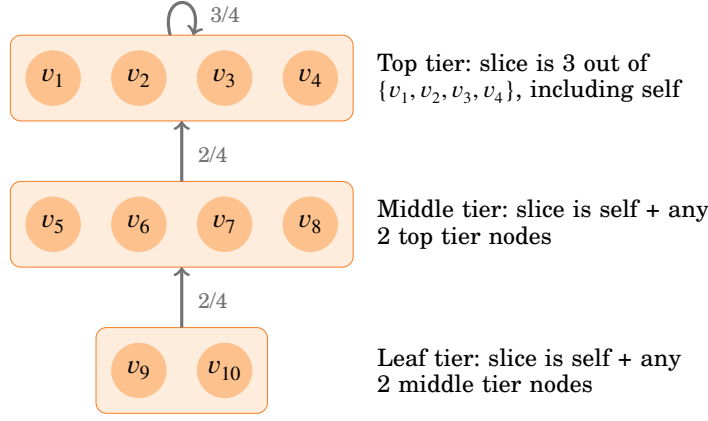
3/4

$v_1$ $v_2$ $v_3$ $v_4$

Top tier: slice is 3 out of $\{v_1, v_2, v_3, v_4\}$, including self

2/4

$v_5$ $v_6$ $v_7$ $v_8$

Middle tier: slice is self + any 2 top tier nodes

2/4

$v_9$ $v_{10}$

Leaf tier: slice is self + any 2 middle tier nodes